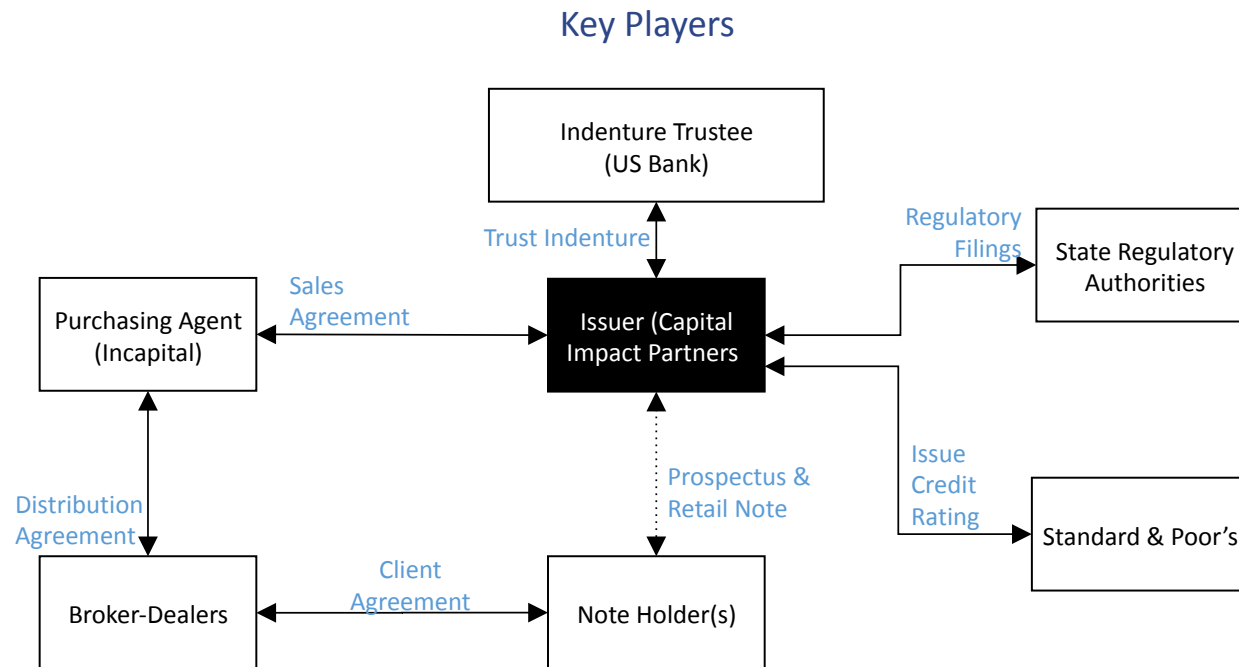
Key Players

Indenture Trustee
(US Bank)

Trust Indenture

Regulatory Filings

State Regulatory Authorities

Purchasing Agent
(Incapital)

Sales Agreement

Issuer (Capital Impact Partners

Issue Credit Rating

Standard & Poor's

Distribution Agreement

Prospectus & Retail Note

Broker-Dealers

Client Agreement

Note Holder(s)